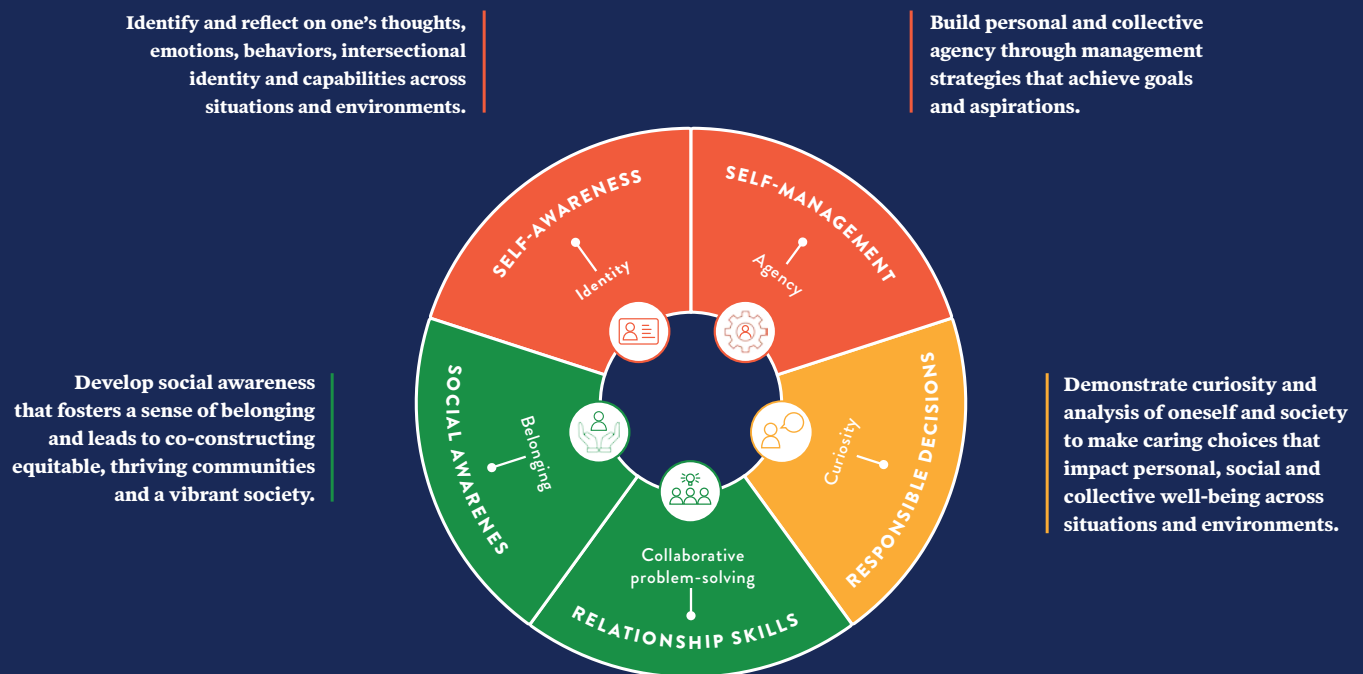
Identify and reflect on one's thoughts, emotions, behaviors, intersectional identity and capabilities across situations and environments.

Build personal and collective agency through management strategies that achieve goals and aspirations.

SELF-AWARENESS

Identity

SELF-MANAGEMENT

Agency

Develop social awareness that fosters a sense of belonging and leads to co-constructing equitable, thriving communities and a vibrant society.

SOCIAL AWARENES

Belonging

Demonstrate curiosity and analysis of oneself and society to make caring choices that impact personal, social and collective well-being across situations and environments.

RESPONSIBLE DECISIONS

Curiosity

Collaborative problem-solving

RELATIONSHIP SKILLS